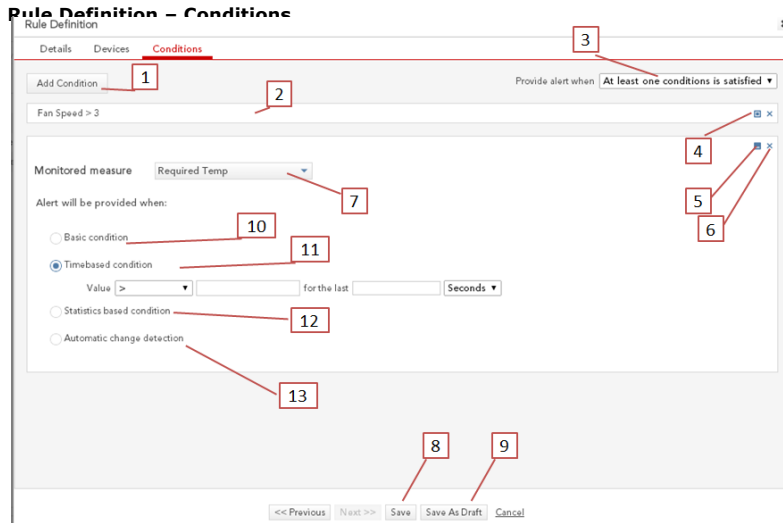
Rule Definition – Conditions

Rule Definition

Details Devices Conditions

Add Condition 1

3

Provide alert when At least one conditions is satisfied ▾

2

Fan Speed > 3

4

Monitored measure Required Temp

7

5

6

Alert will be provided when:

10

Basic condition

11

Timebased condition

Value > for the last Seconds

Statistics based condition 12

Automatic change detection

13

8 9

<< Previous Next >> Save Save As Draft Cancel